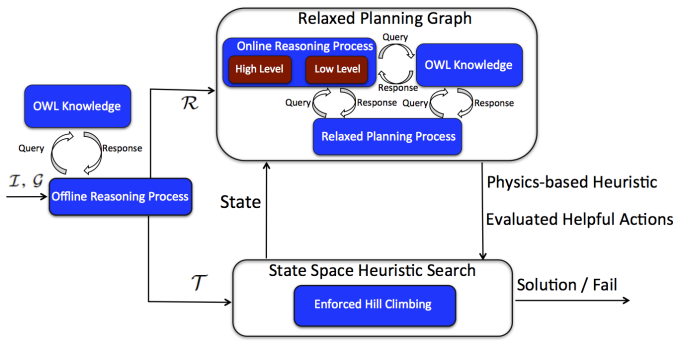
Relaxed Planning Graph

Online Reasoning Process

High Level

Low Level

Query

Response

OWL Knowledge

Query

Response

Query

Response

Relaxed Planning Process

OWL Knowledge

Query

Response

$\mathcal{R}$

$\mathcal{I}, \mathcal{G}$

Offline Reasoning Process

State

Physics-based Heuristic

Evaluated Helpful Actions

$\mathcal{T}$

State Space Heuristic Search

Enforced Hill Climbing

Solution / Fail